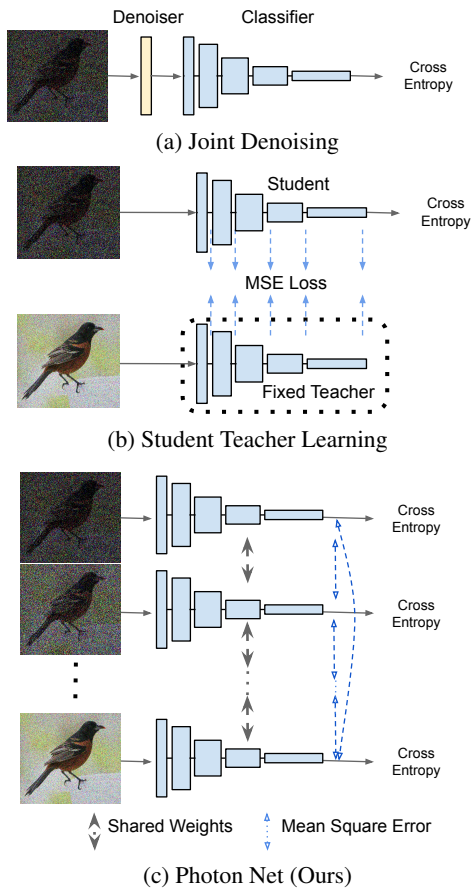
Denoiser

Classifier

Cross Entropy

(a) Joint Denoising

Student

Cross Entropy

MSE Loss

Fixed Teacher

(b) Student Teacher Learning

Cross Entropy

Cross Entropy

Cross Entropy

Shared Weights

Mean Square Error

(c) Photon Net (Ours)